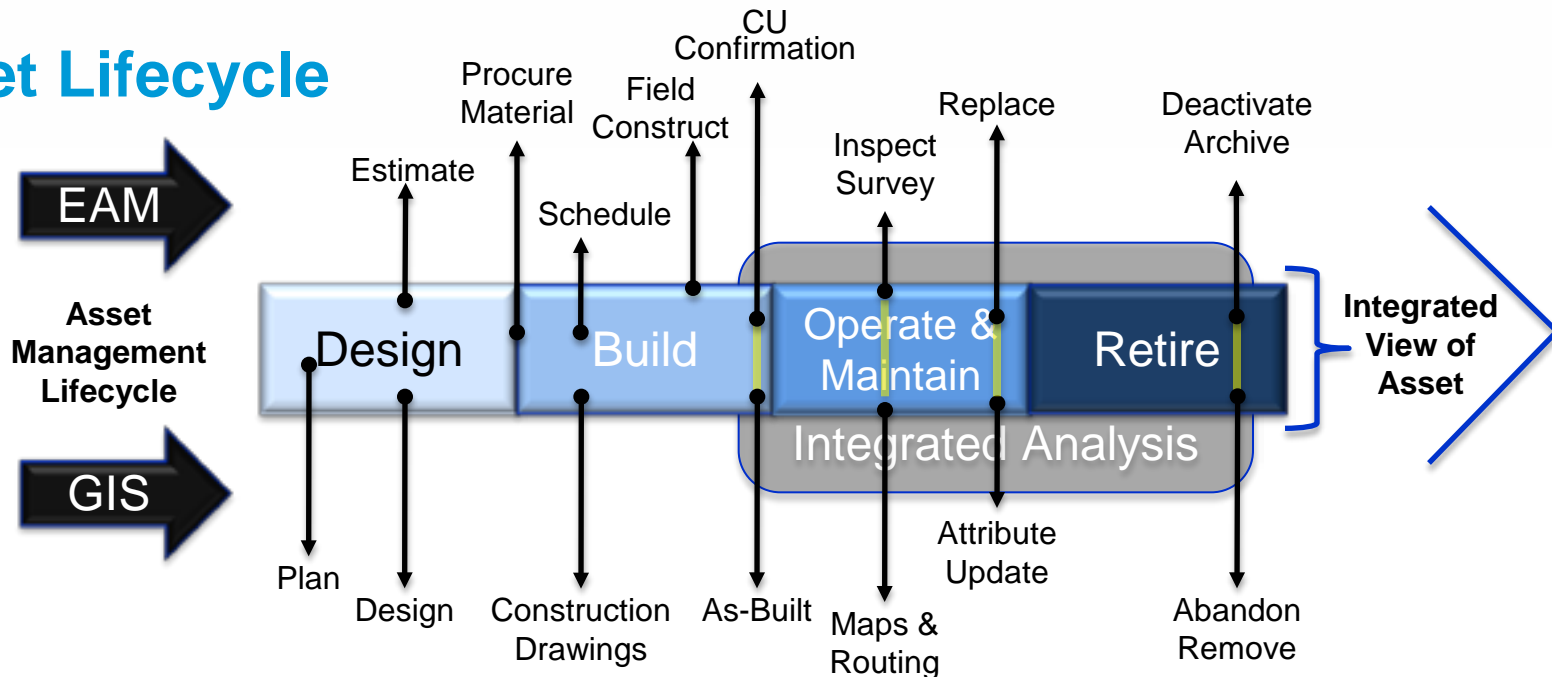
et Lifecycle

EAM

GIS

Asset Management Lifecycle

Estimate

Procure Material

Schedule

Field Construct

CU Confirmation

Inspect Survey

Replace

Deactivate Archive

Design

Build

Operate & Maintain

Retire

Integrated Analysis

Integrated View of Asset

Plan

Design

Construction Drawings

As-Built

Maps & Routing

Attribute Update

Abandon Remove